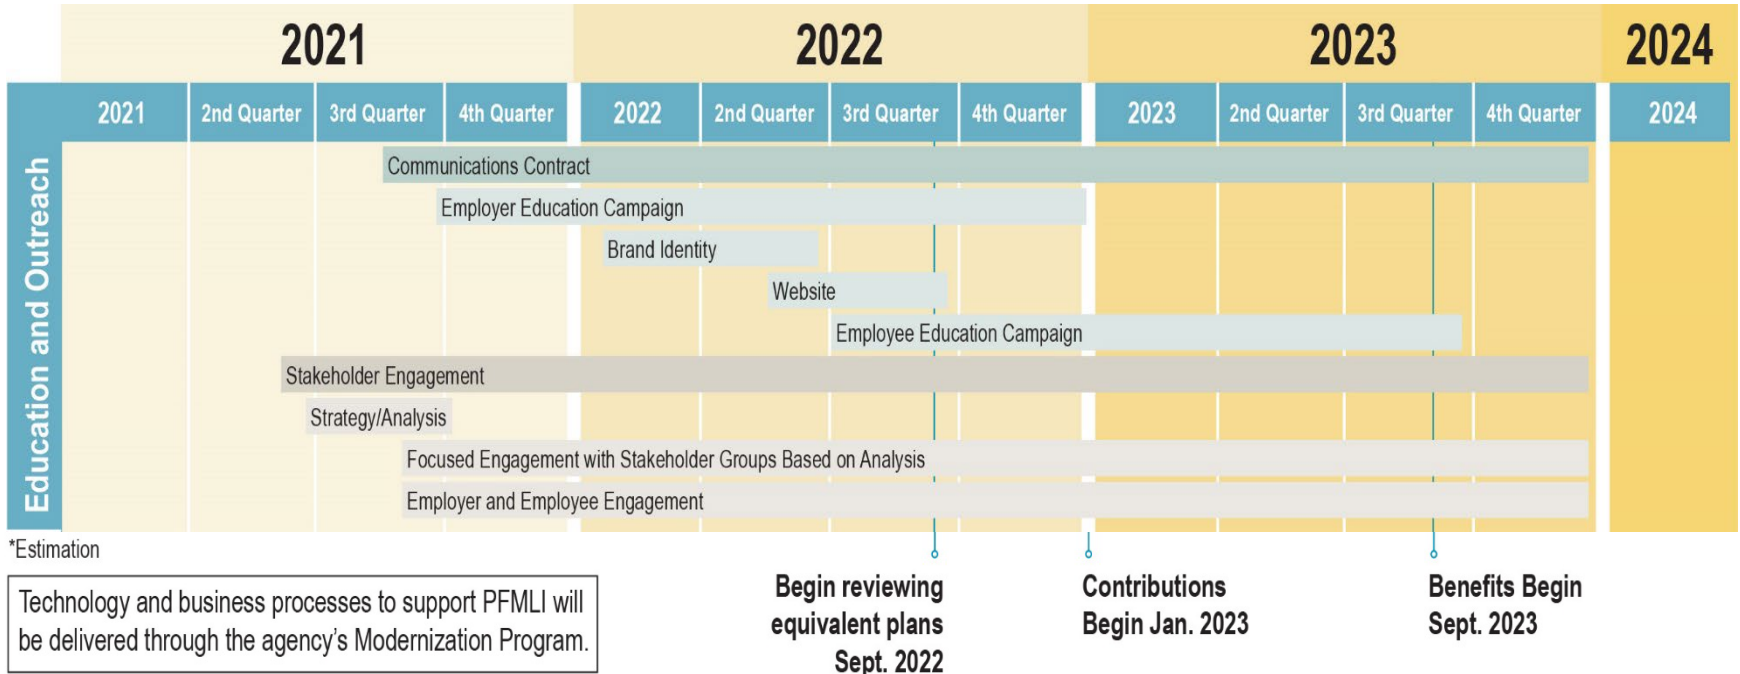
2021 2022 2023 2024

| | 2021 | 2nd Quarter | 3rd Quarter | 4th Quarter | 2022 | 2nd Quarter | 3rd Quarter | 4th Quarter | 2023 | 2nd Quarter | 3rd Quarter | 4th Quarter | 2024 |
|---|---|---|---|---|---|---|---|---|---|---|---|---|---|

Education and Outreach

Communications Contract

Employer Education Campaign

Brand Identity

Website

Employee Education Campaign

Stakeholder Engagement

Strategy/Analysis

Focused Engagement with Stakeholder Groups Based on Analysis

Employer and Employee Engagement

*Estimation

Technology and business processes to support PFMLI will be delivered through the agency's Modernization Program.

Begin reviewing equivalent plans Sept. 2022

Contributions Begin Jan. 2023

Benefits Begin Sept. 2023